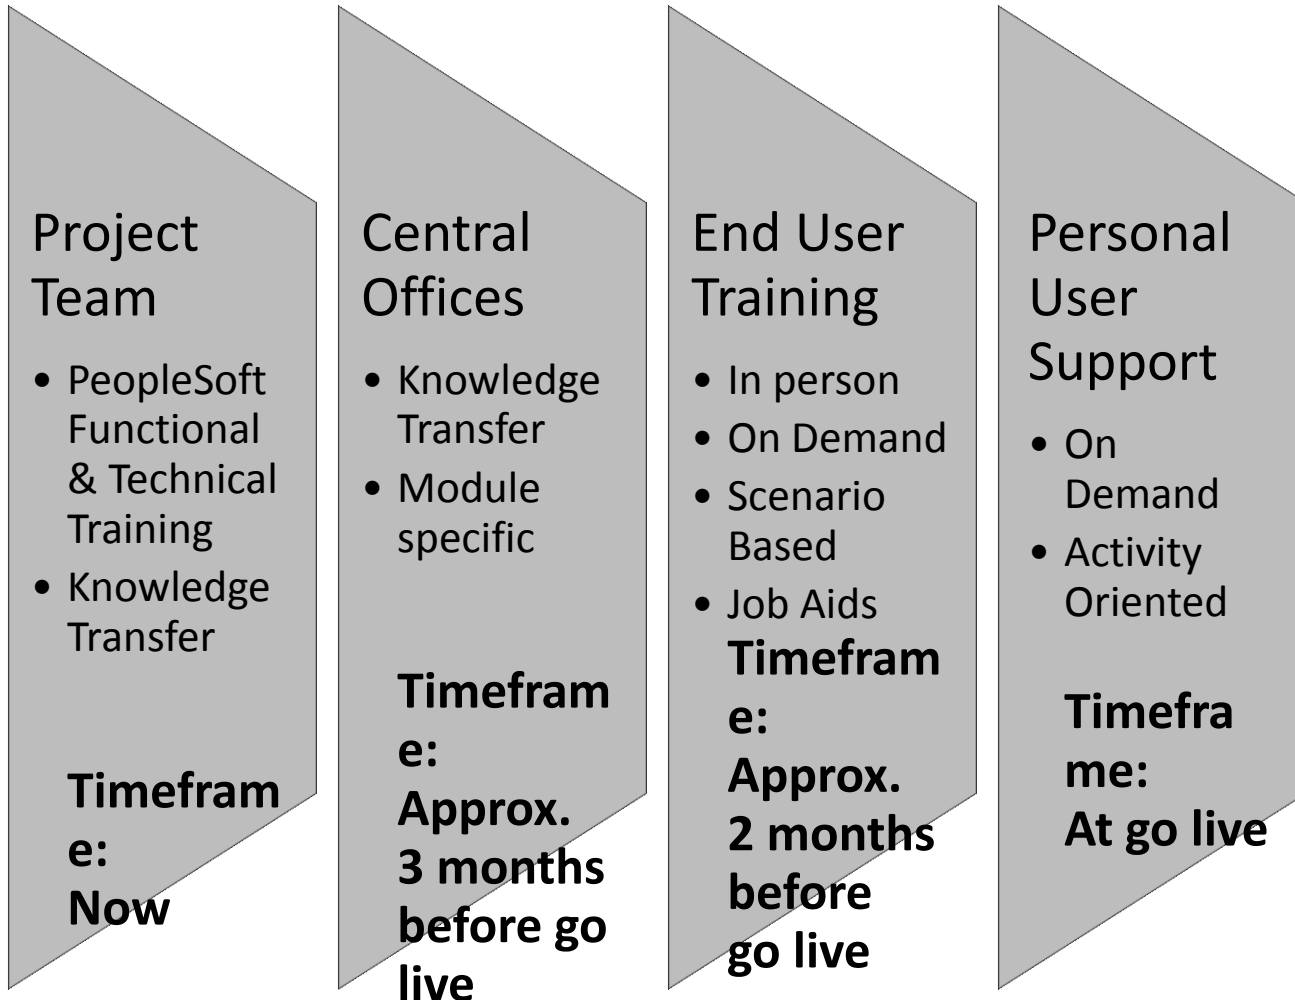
Project Team

- PeopleSoft Functional & Technical Training
- Knowledge Transfer

Timeframe: Now

Central Offices

- Knowledge Transfer
- Module specific

Timeframe: Approx. 3 months before go live

End User Training

- In person
- On Demand
- Scenario Based
- Job Aids

Timeframe: Approx. 2 months before go live

Personal User Support

- On Demand
- Activity Oriented

Timeframe: At go live